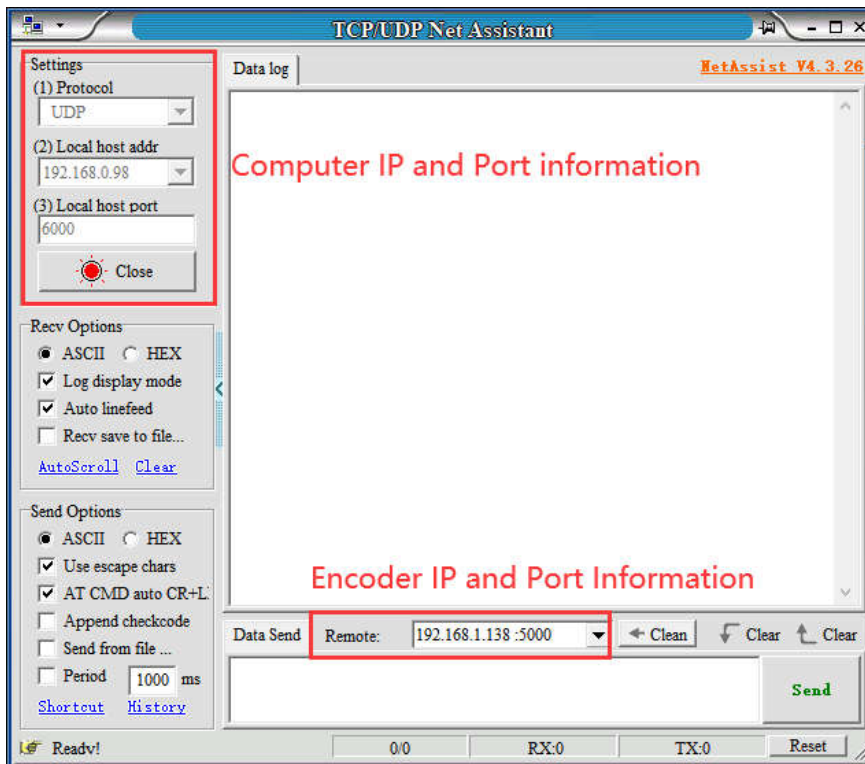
TCP/UDP Net Assistant

Settings
(1) Protocol
UDP
(2) Local host addr
192.168.0.98
(3) Local host port
6000
Close

Recv Options
ASCII HEX
Log display mode
Auto linefeed
Recv save to file...
AutoScroll Clear

Send Options
ASCII HEX
Use escape chars
AT CMD auto CR+L
Append checkcode
Send from file ...
Period 1000 ms
Shortcut History

Data log
NetAssist V4.3.26

Computer IP and Port information

Encoder IP and Port Information

Data Send Remote: 192.168.1.138 :5000 Clean Clear Clear

Send

Ready! 0/0 RX:0 TX:0 Reset